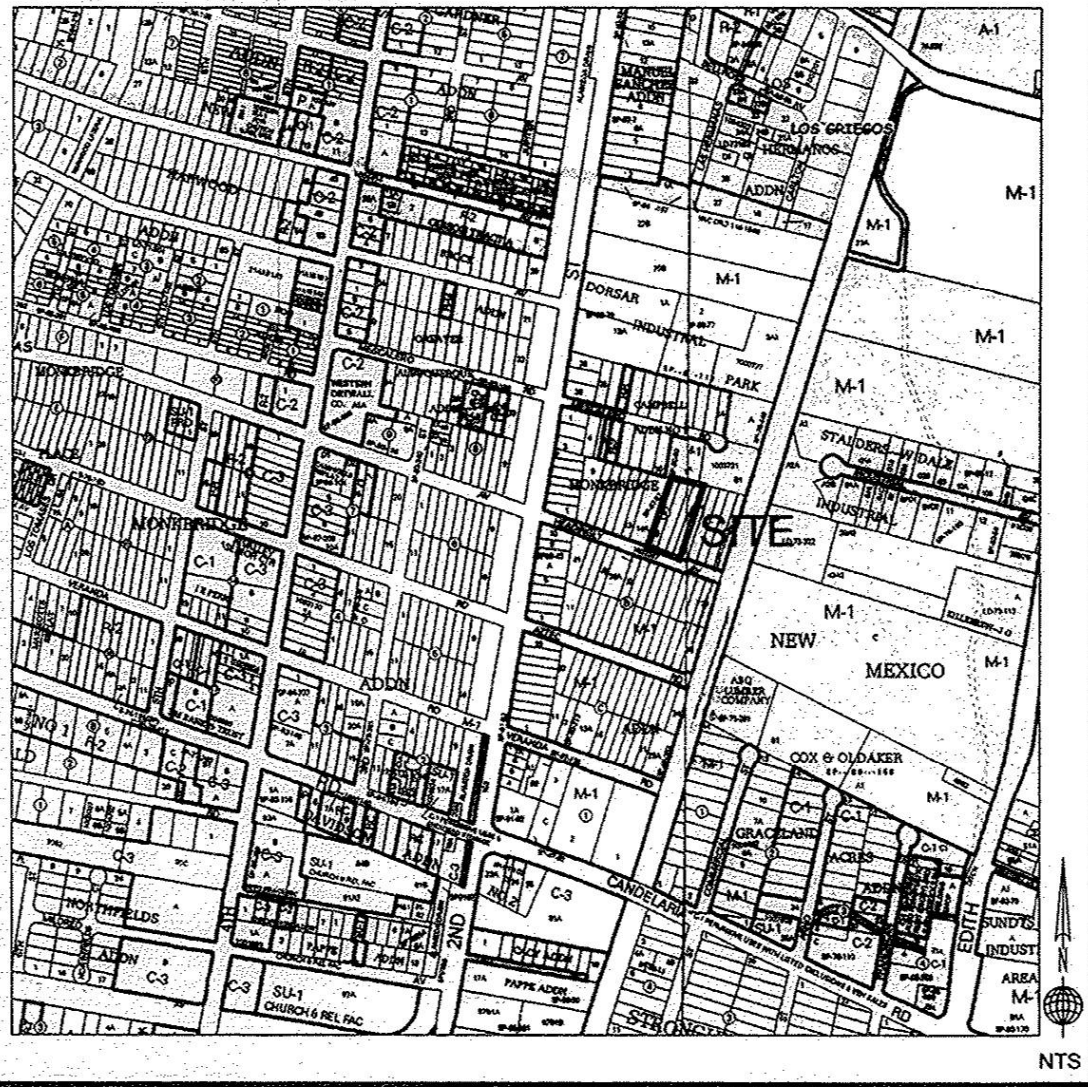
GARDNER
C-2
R-2
A-1
ADDN
MANUEL SANCHEZ ADDN
LOS GRIEGOS HERMANOS
ADDN
M-1
C-2
R-2
C-2
DORSAR INDUSTRIAL PARK
M-1
M-1
MONEBRIDGE
C-2
WESTERN OUTWALL CO.
C-2
ALBUQUERQUE
M-1
STAUDERS-W-DALE INDUSTRIAL
PLACE
MONEBRIDGE
SITE
MONEBRIDGE
C-1
C-3
C-3
VERANDA
M-1
M-1
NEW
MEXICO
M-1
C-1
C-3
ADDN
M-1
ABQ LUMBER COMPANY
C-3
R-2
C-1
ADDN
COX & OLDAKER
C-3
M-1
C-1
C-3
SU-1
CHURCH & REL FAC
C-3
C-3
M-1
GRACELAND
ACRES
C-1
NORTHFIELDS
CANDELARIA
C-2
C-2
2ND
ADDN
C-3
M-1
SU-1
EDITH
SUNDT'S INDUST AREA
C-3
SU-1
CHURCH & REL FAC
PAPPE ADDN
STRONG
RD
M-1
N
NTS